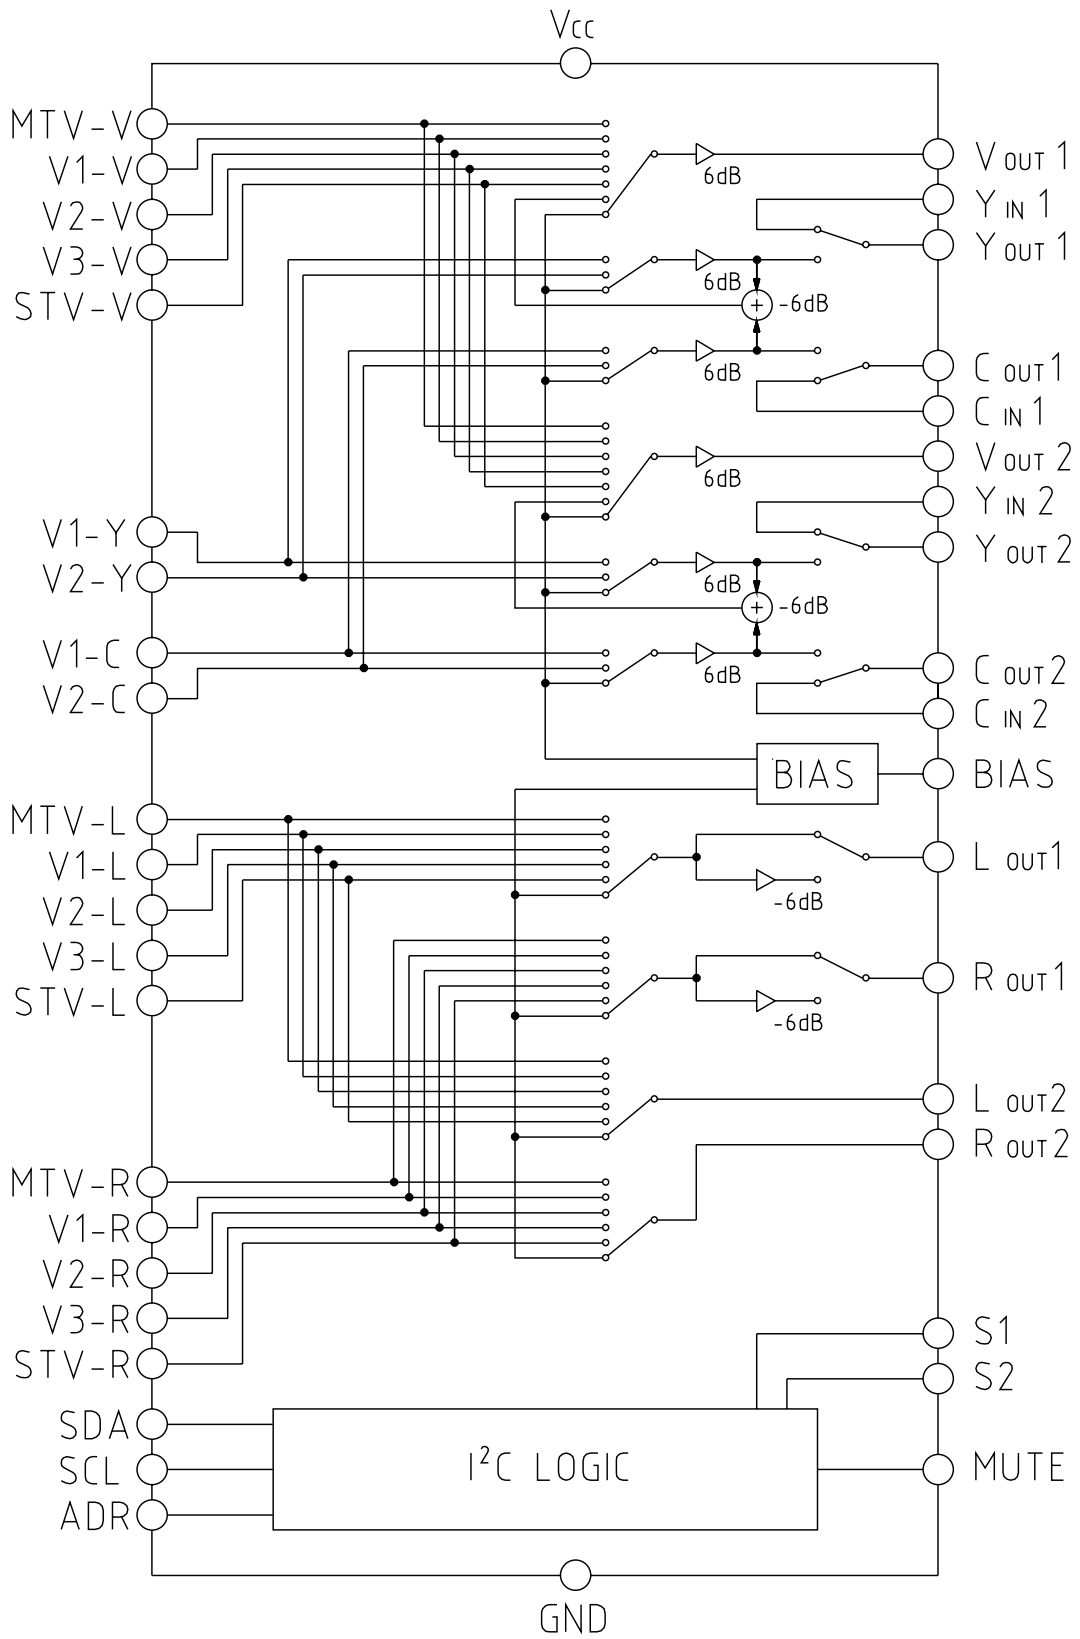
Vcc

MTV-V
V1-V
V2-V
V3-V
STV-V

6dB
6dB
-6dB
6dB
6dB

V OUT 1
Y IN 1
Y OUT 1
C OUT 1
C IN 1
V OUT 2
Y IN 2
Y OUT 2

V1-Y
V2-Y

6dB
-6dB

V1-C
V2-C

6dB

C OUT 2
C IN 2

BIAS
BIAS

MTV-L
V1-L
V2-L
V3-L
STV-L

-6dB

L OUT1

R OUT1

-6dB

L OUT2
R OUT2

MTV-R
V1-R
V2-R
V3-R
STV-R

S1
S2

SDA
SCL
ADR

$I^2C$ LOGIC

MUTE

GND